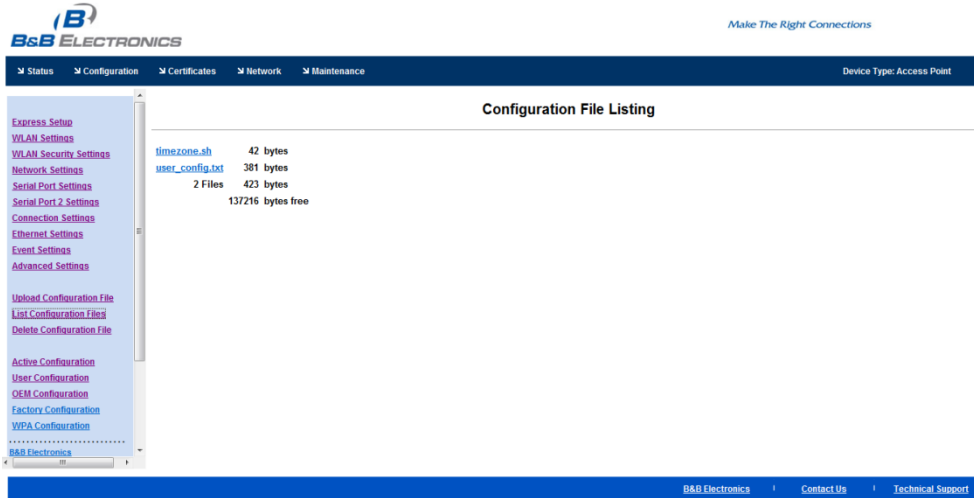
B&B ELECTRONICS

Make The Right Connections

Status Configuration Certificates Network Maintenance

Device Type: Access Point

Express Setup
WLAN Settings
WLAN Security Settings
Network Settings
Serial Port Settings
Serial Port 2 Settings
Connection Settings
Ethernet Settings
Event Settings
Advanced Settings

Upload Configuration File
List Configuration Files
Delete Configuration File

Active Configuration
User Configuration
OEM Configuration
Factory Configuration
WPA Configuration

B&B Electronics

Configuration File Listing

| | | |
|---|---|---|
| timezone.sh | 42 | bytes |
| user_config.txt | 381 | bytes |
| 2 Files | 423 | bytes |
| | 137216 | bytes free |

B&B Electronics | Contact Us | Technical Support